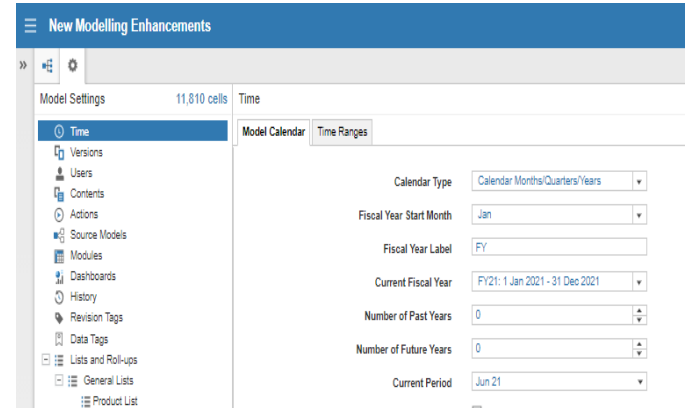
New Modelling Enhancements

»

Model Settings 11,810 cells

Time
Versions
Users
Contents
Actions
Source Models
Modules
Dashboards
History
Revision Tags
Data Tags
Lists and Roll-ups
General Lists
Product List

Time

Model Calendar | Time Ranges

Calendar Type: Calendar Months/Quarters/Years
Fiscal Year Start Month: Jan
Fiscal Year Label: FY
Current Fiscal Year: FY21: 1 Jan 2021 - 31 Dec 2021
Number of Past Years: 0
Number of Future Years: 0
Current Period: Jun 21